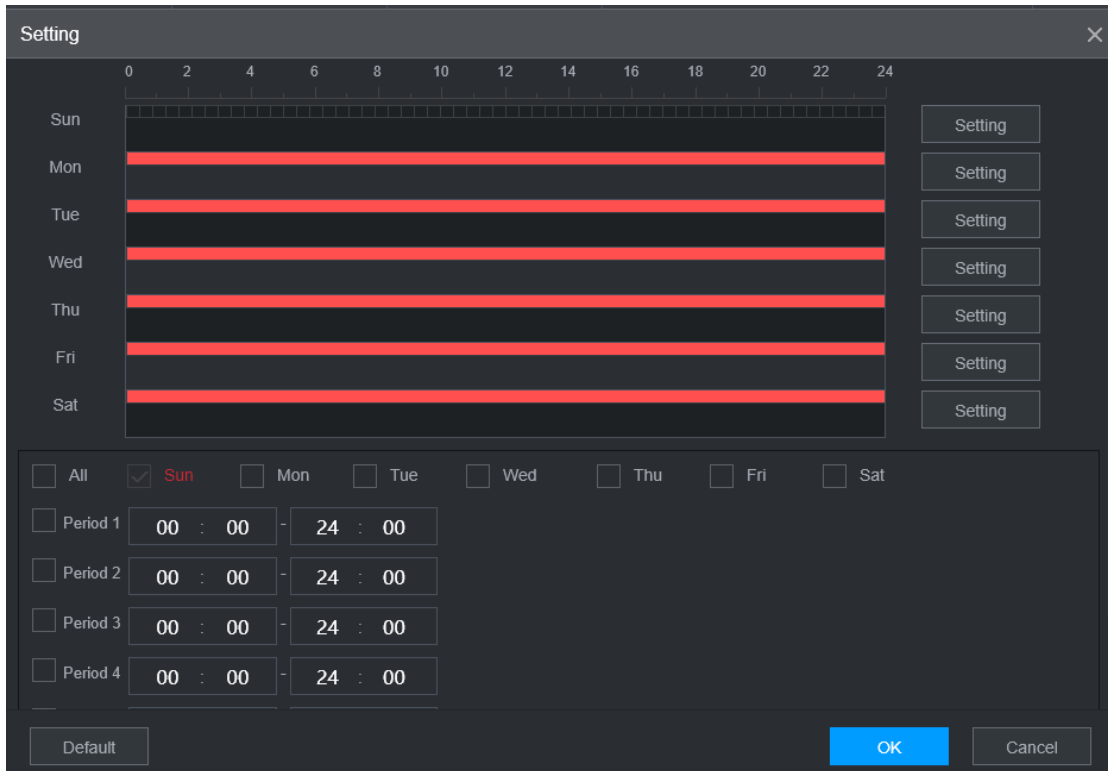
Setting ✕

0 2 4 6 8 10 12 14 16 18 20 22 24

Sun Setting
Mon Setting
Tue Setting
Wed Setting
Thu Setting
Fri Setting
Sat Setting

All Sun Mon Tue Wed Thu Fri Sat

Period 1 00 : 00 - 24 : 00
Period 2 00 : 00 - 24 : 00
Period 3 00 : 00 - 24 : 00
Period 4 00 : 00 - 24 : 00

Default OK Cancel